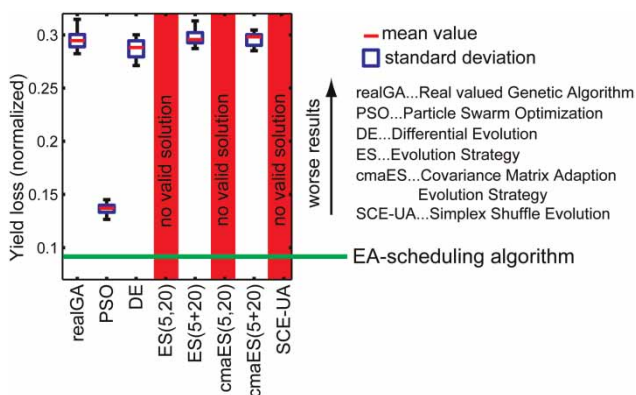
0.3
0.25
0.2
0.15
0.1

Yield loss (normalized)

no valid solution
no valid solution
no valid solution

realGA
PSO
DE
ES(5,20)
ES(5+20)
cmaES(5,20)
cmaES(5+20)
SCE-UA

mean value
standard deviation

worse results

realGA...Real valued Genetic Algorithm
PSO...Particle Swarm Optimization
DE...Differential Evolution
ES...Evolution Strategy
cmaES...Covariance Matrix Adaption Evolution Strategy
SCE-UA...Simplex Shuffle Evolution

EA-scheduling algorithm